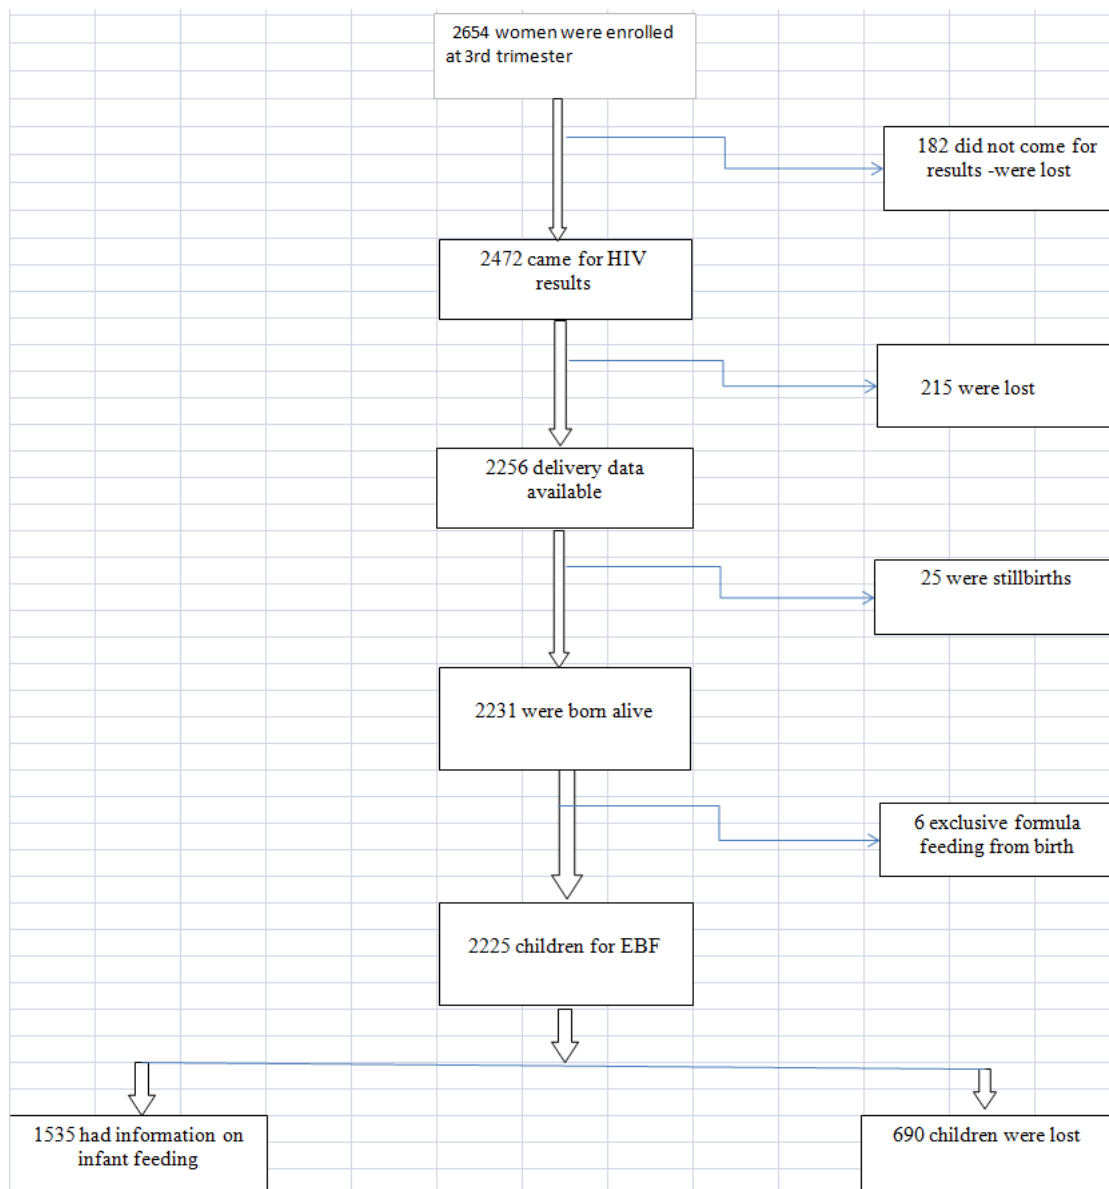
2654 women were enrolled at 3rd trimester

182 did not come for results -were lost

2472 came for HIV results

215 were lost

2256 delivery data available

25 were stillbirths

2231 were born alive

6 exclusive formula feeding from birth

2225 children for EBF

1535 had information on infant feeding

690 children were lost